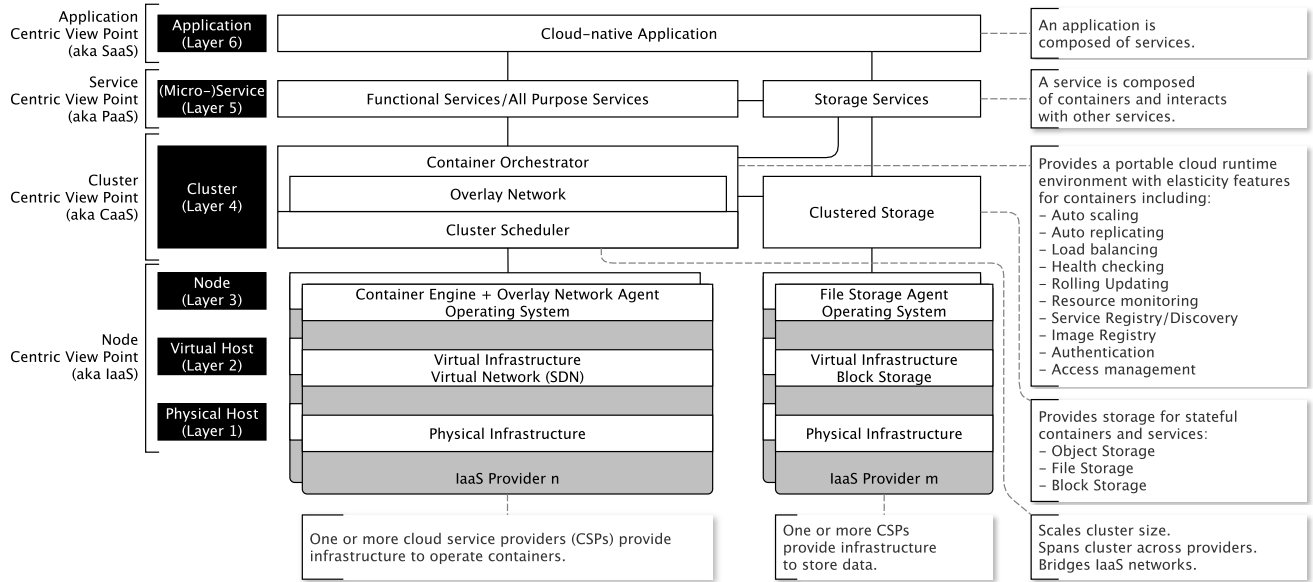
Application Centric View Point (aka SaaS)

Application (Layer 6)

Cloud-native Application

An application is composed of services.

Service Centric View Point (aka PaaS)

(Micro-)Service (Layer 5)

Functional Services/All Purpose Services

Storage Services

A service is composed of containers and interacts with other services.

Cluster Centric View Point (aka CaaS)

Cluster (Layer 4)

Container Orchestrator

Overlay Network

Cluster Scheduler

Clustered Storage

Provides a portable cloud runtime environment with elasticity features for containers including:
– Auto scaling
– Auto replicating
– Load balancing
– Health checking
– Rolling Updating
– Resource monitoring
– Service Registry/Discovery
– Image Registry
– Authentication
– Access management

Node Centric View Point (aka IaaS)

Node (Layer 3)

Virtual Host (Layer 2)

Physical Host (Layer 1)

Container Engine + Overlay Network Agent
Operating System

Virtual Infrastructure
Virtual Network (SDN)

Physical Infrastructure

IaaS Provider n

File Storage Agent
Operating System

Virtual Infrastructure
Block Storage

Physical Infrastructure

IaaS Provider m

Provides storage for stateful containers and services:
– Object Storage
– File Storage
– Block Storage

One or more cloud service providers (CSPs) provide infrastructure to operate containers.

One or more CSPs provide infrastructure to store data.

Scales cluster size.
Spans cluster across providers.
Bridges IaaS networks.